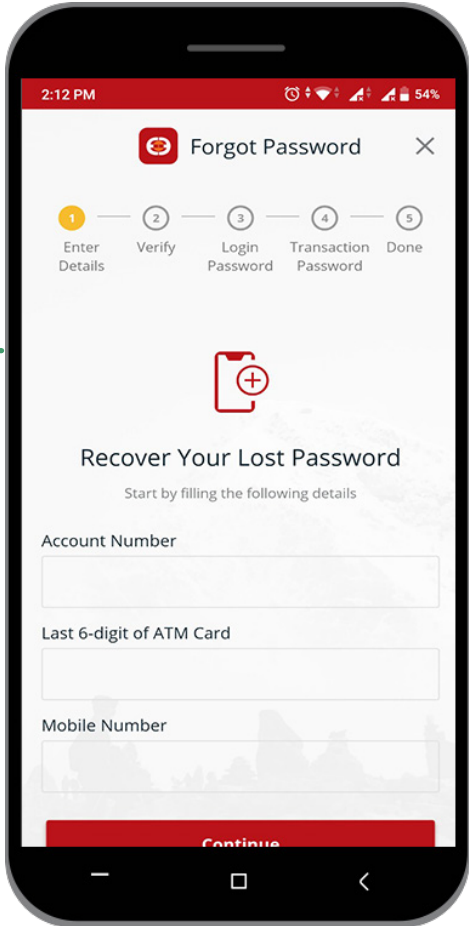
2:12 PM 54%

Forgot Password

1 Enter Details
2 Verify
3 Login Password
4 Transaction Password
5 Done

Recover Your Lost Password

Start by filling the following details

Account Number

Last 6-digit of ATM Card

Mobile Number

Continue